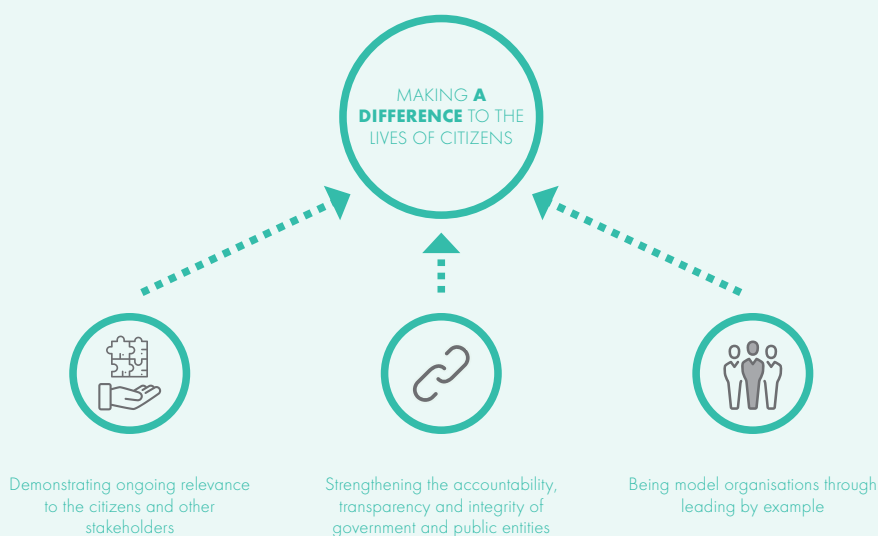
MAKING **A DIFFERENCE** TO THE LIVES OF CITIZENS

Demonstrating ongoing relevance to the citizens and other stakeholders

Strengthening the accountability, transparency and integrity of government and public entities

Being model organisations through leading by example